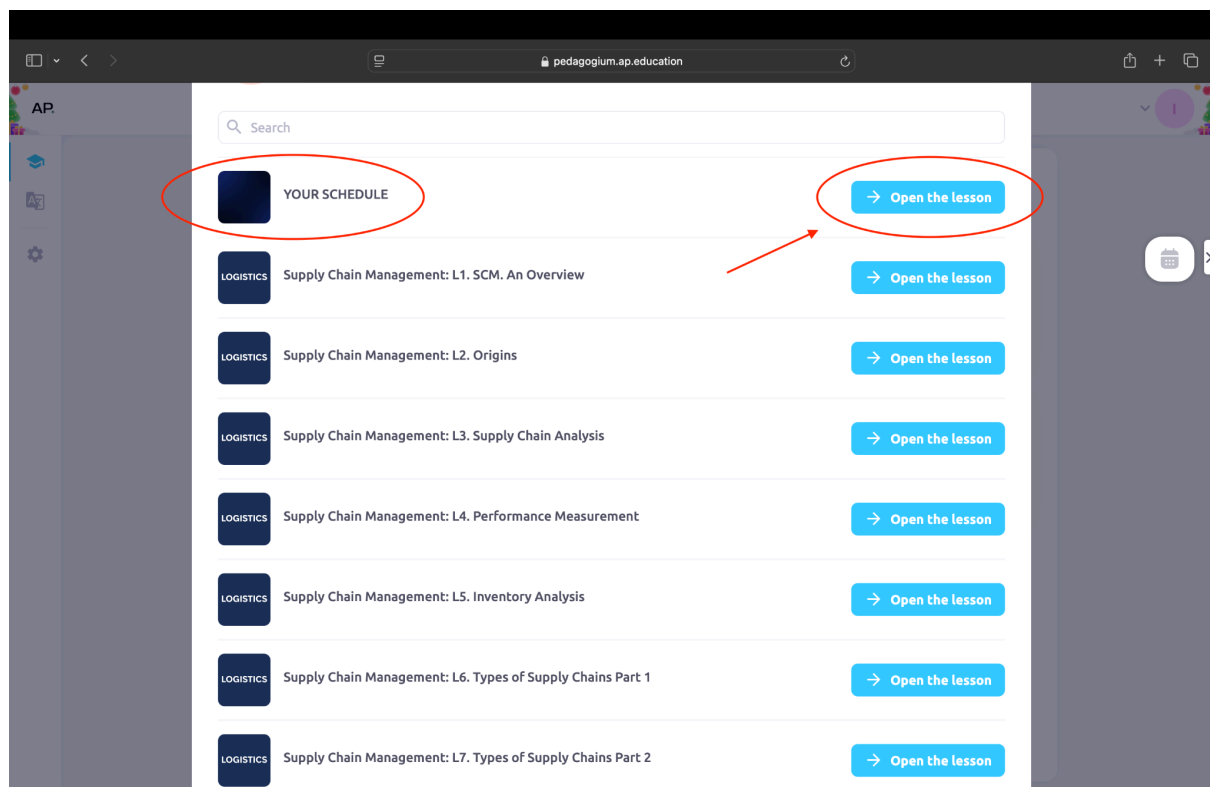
pedagogium.ap.education

AP.

I

Search

YOUR SCHEDULE

Open the lesson

LOGISTICS Supply Chain Management: L1. SCM. An Overview

Open the lesson

LOGISTICS Supply Chain Management: L2. Origins

Open the lesson

LOGISTICS Supply Chain Management: L3. Supply Chain Analysis

Open the lesson

LOGISTICS Supply Chain Management: L4. Performance Measurement

Open the lesson

LOGISTICS Supply Chain Management: L5. Inventory Analysis

Open the lesson

LOGISTICS Supply Chain Management: L6. Types of Supply Chains Part 1

Open the lesson

LOGISTICS Supply Chain Management: L7. Types of Supply Chains Part 2

Open the lesson